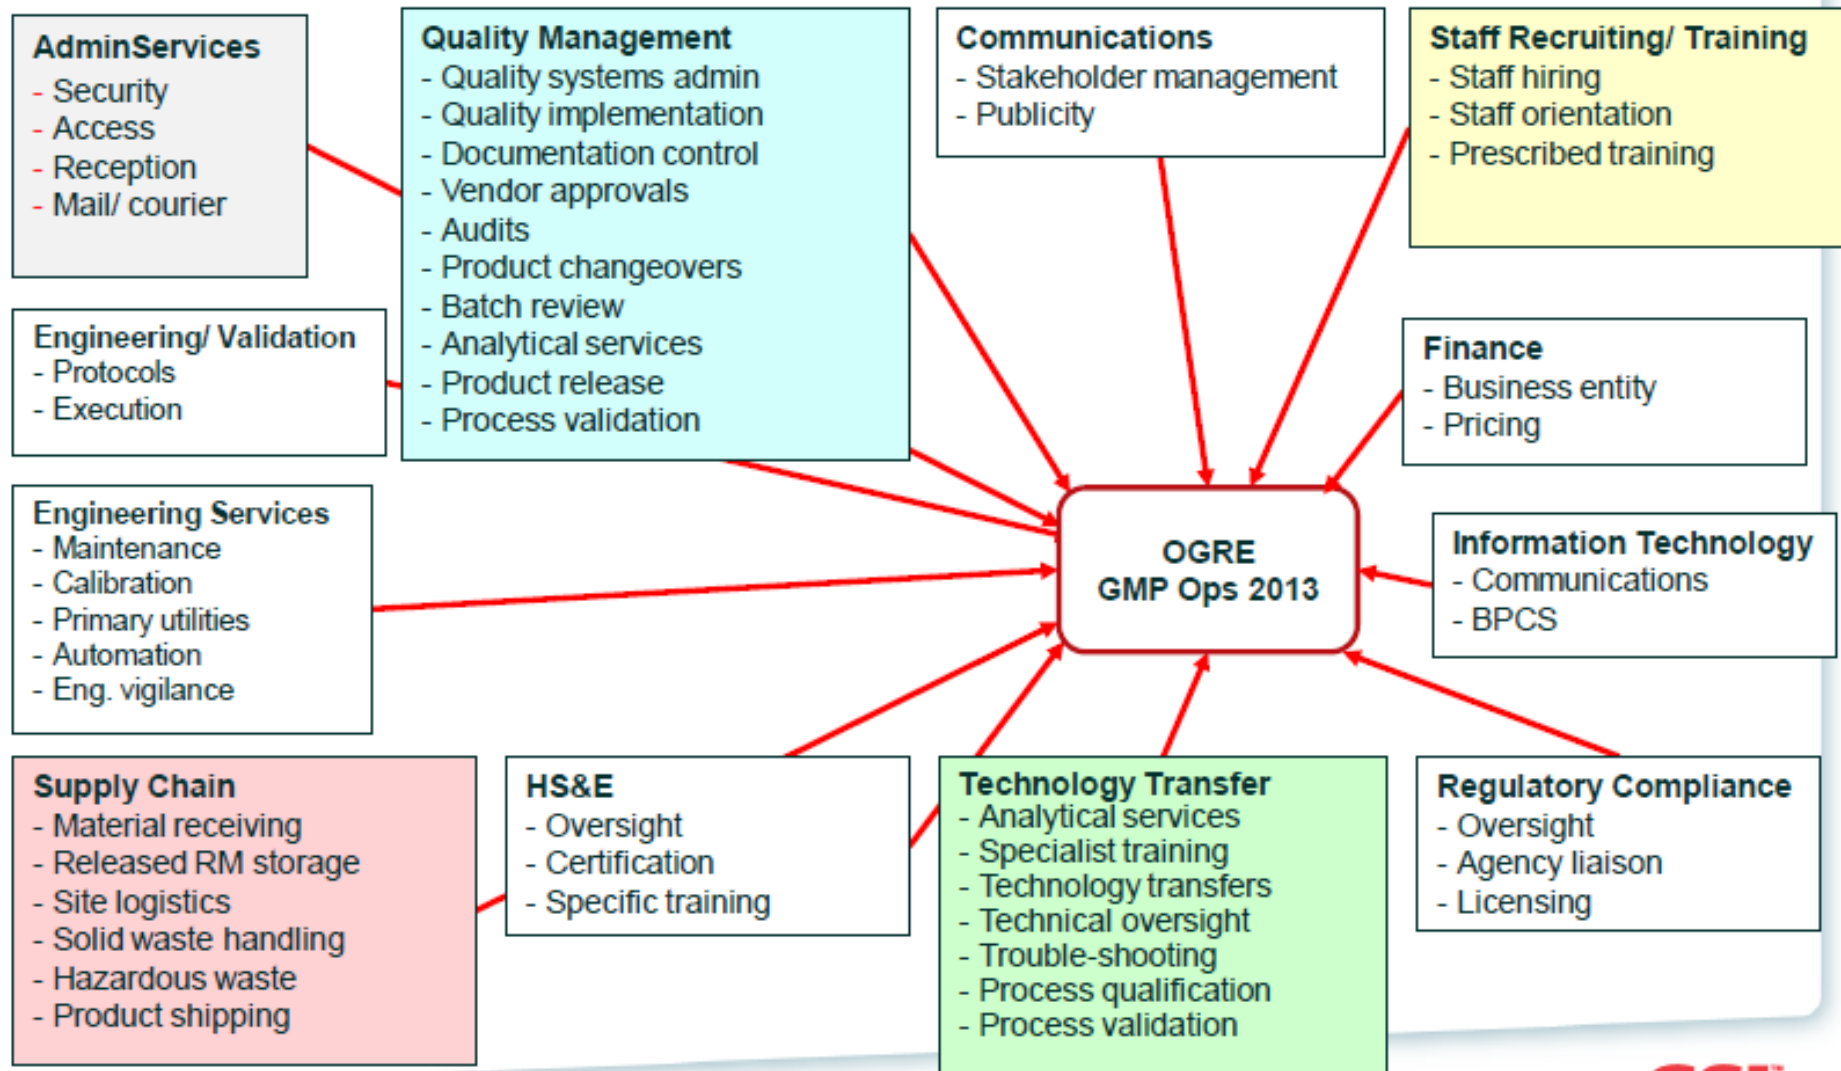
AdminServices
- Security
- Access
- Reception
- Mail/ courier

Quality Management
- Quality systems admin
- Quality implementation
- Documentation control
- Vendor approvals
- Audits
- Product changeovers
- Batch review
- Analytical services
- Product release
- Process validation

Communications
- Stakeholder management
- Publicity

Staff Recruiting/ Training
- Staff hiring
- Staff orientation
- Prescribed training

Engineering/ Validation
- Protocols
- Execution

Finance
- Business entity
- Pricing

Engineering Services
- Maintenance
- Calibration
- Primary utilities
- Automation
- Eng. vigilance

OGRE
GMP Ops 2013

Information Technology
- Communications
- BPCS

Supply Chain
- Material receiving
- Released RM storage
- Site logistics
- Solid waste handling
- Hazardous waste
- Product shipping

HS&E
- Oversight
- Certification
- Specific training

Technology Transfer
- Analytical services
- Specialist training
- Technology transfers
- Technical oversight
- Trouble-shooting
- Process qualification
- Process validation

Regulatory Compliance
- Oversight
- Agency liaison
- Licensing